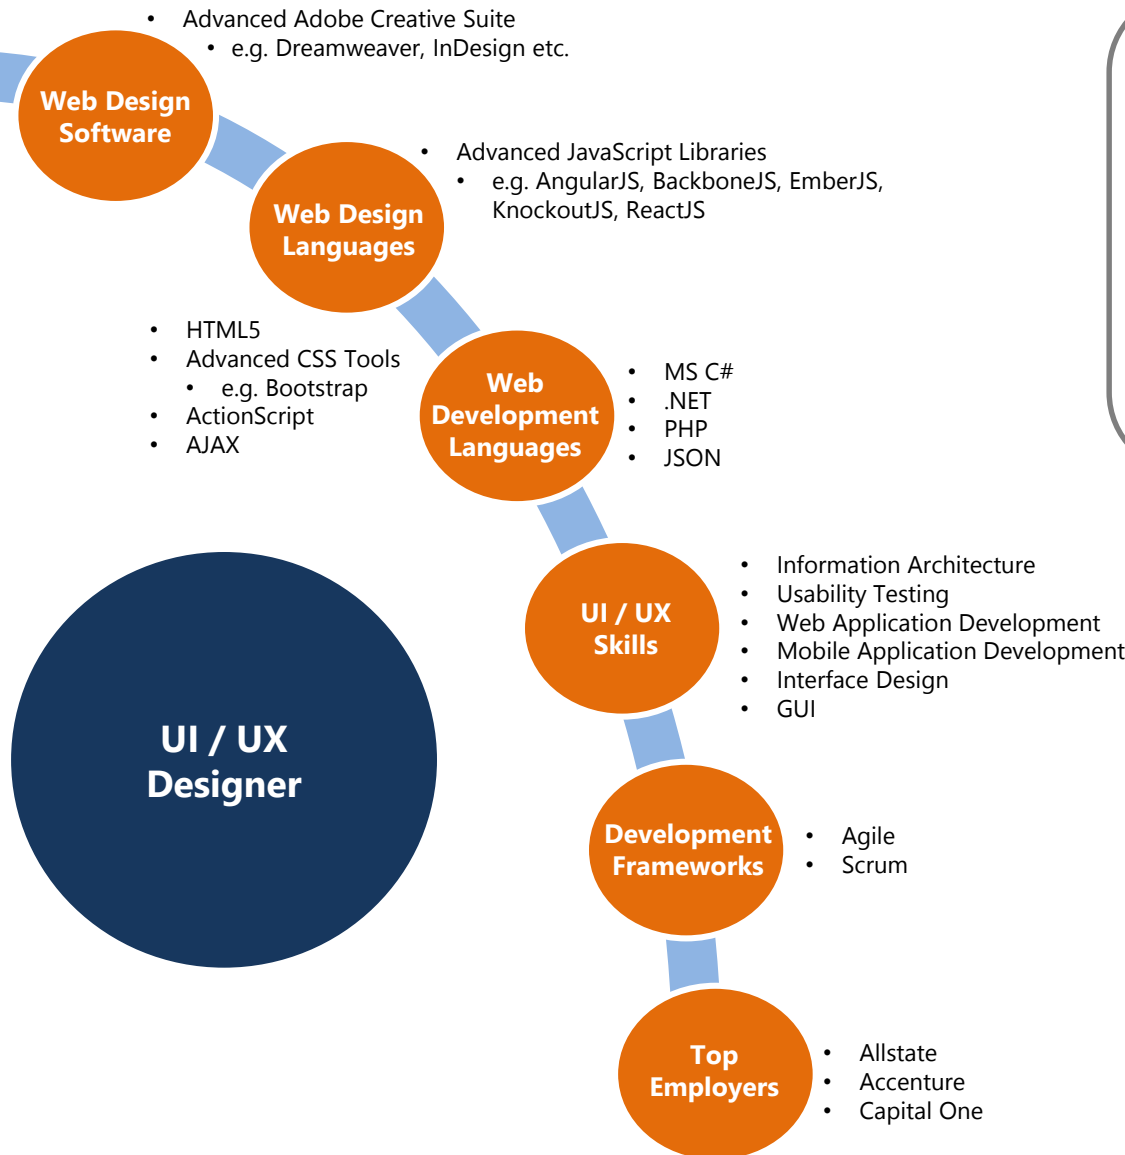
- Advanced Adobe Creative Suite
  - e.g. Dreamweaver, InDesign etc.

Web Design Software

- Advanced JavaScript Libraries
  - e.g. AngularJS, BackboneJS, EmberJS, KnockoutJS, ReactJS

Web Design Languages

- HTML5
- Advanced CSS Tools
  - e.g. Bootstrap
- ActionScript
- AJAX

Web Development Languages

- MS C#
- .NET
- PHP
- JSON

UI / UX Skills

- Information Architecture
- Usability Testing
- Web Application Development
- Mobile Application Development
- Interface Design
- GUI

UI / UX Designer

Development Frameworks

- Agile
- Scrum

Top Employers

- Allstate
- Accenture
- Capital One